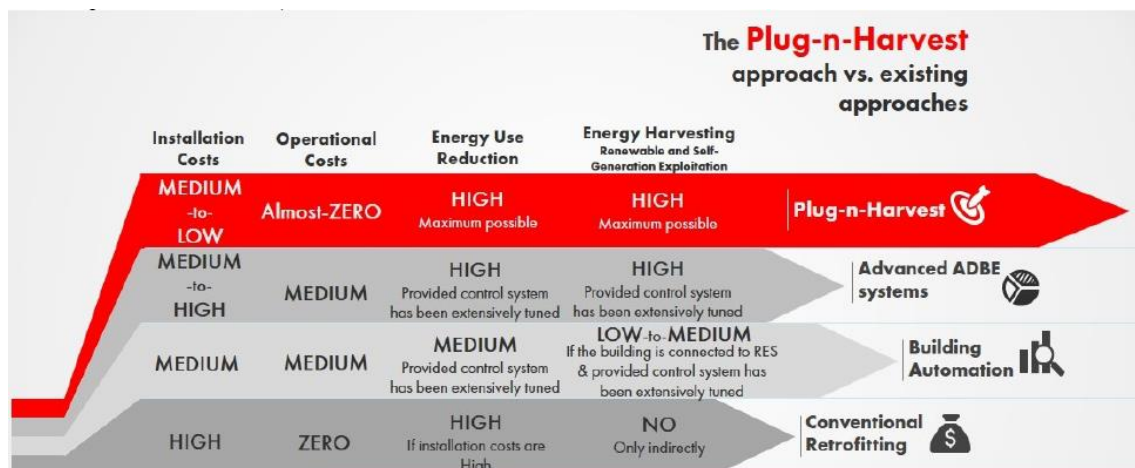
The Plug-n-Harvest approach vs. existing approaches

| Installation Costs | Operational Costs | Energy Use Reduction | Energy Harvesting Renewable and Self-Generation Exploitation | |
|---|---|---|---|---|
| MEDIUM -to- LOW | Almost-ZERO | HIGH Maximum possible | HIGH Maximum possible | Plug-n-Harvest |
| MEDIUM -to- HIGH | MEDIUM | HIGH Provided control system has been extensively tuned | HIGH Provided control system has been extensively tuned | Advanced ADBE systems |
| MEDIUM | MEDIUM | MEDIUM Provided control system has been extensively tuned | LOW-to-MEDIUM If the building is connected to RES & provided control system has been extensively tuned | Building Automation |
| HIGH | ZERO | HIGH If installation costs are High | NO Only indirectly | Conventional Retrofitting |